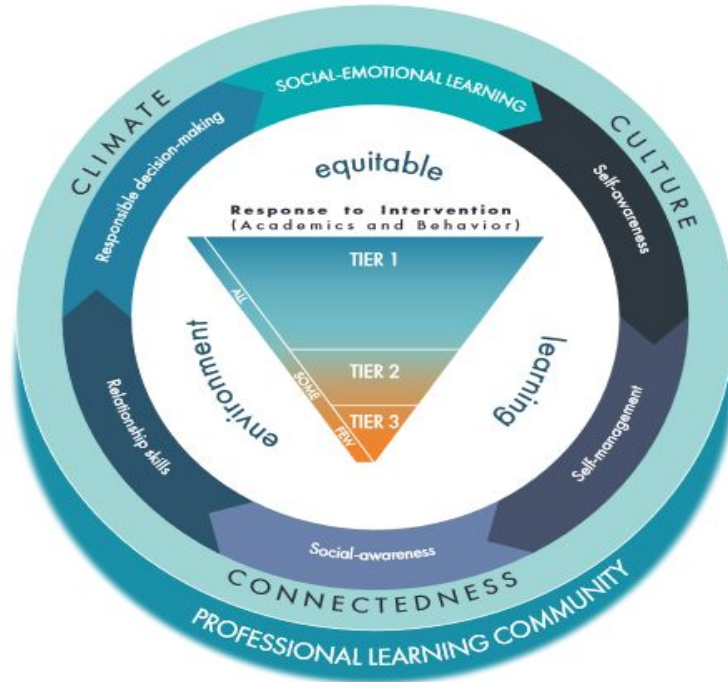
CLIMATE
SOCIAL-EMOTIONAL LEARNING
CULTURE
Responsible decision-making
Self-awareness
equitable
Response to Intervention (Academics and Behavior)
TIER 1
ALL
TIER 2
SOME
TIER 3
FEW
environment
learning
Relationship skills
Self-management
Social-awareness
CONNECTEDNESS
PROFESSIONAL LEARNING COMMUNITY